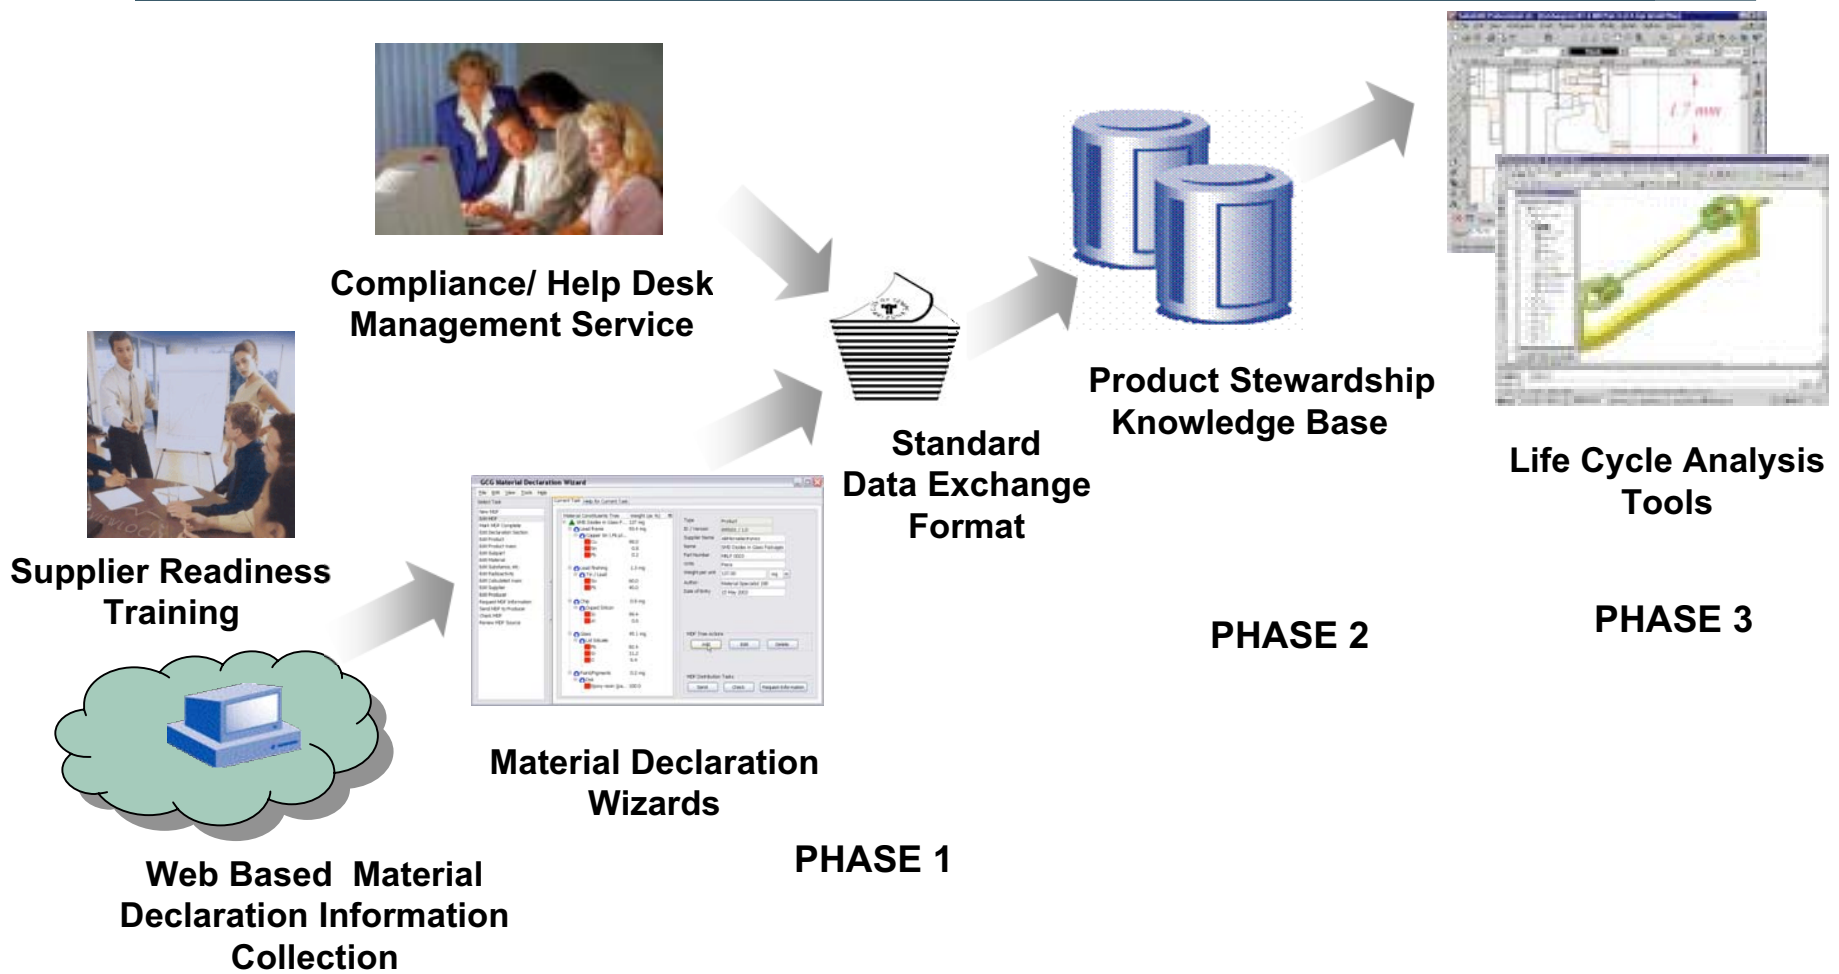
Compliance/ Help Desk Management Service

Supplier Readiness Training

Web Based Material Declaration Information Collection

GCG Material Declaration Wizard

Material Declaration Wizards

PHASE 1

Standard Data Exchange Format

Product Stewardship Knowledge Base

PHASE 2

Life Cycle Analysis Tools

PHASE 3